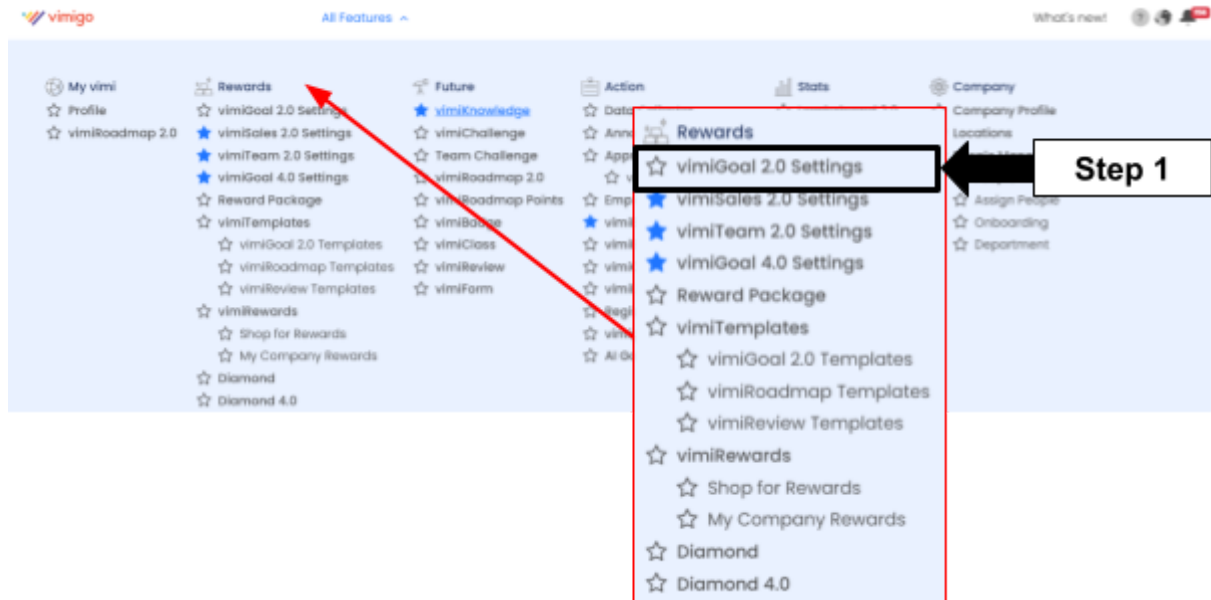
vimigo
All Features
What's new!

My vimi
Profile
vimiRoadmap 2.0

Rewards
vimiGoal 2.0 Settings
vimiSales 2.0 Settings
vimiTeam 2.0 Settings
vimiGoal 4.0 Settings
Reward Package
vimiTemplates
vimiGoal 2.0 Templates
vimiRoadmap Templates
vimiReview Templates
vimiRewards
Shop for Rewards
My Company Rewards
Diamond
Diamond 4.0

Future
vimiKnowledge
vimiChallenge
Team Challenge
vimiRoadmap 2.0
vimiRoadmap Points
vimiBadge
vimiClass
vimiReview
vimiForm

Action
Data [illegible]
Ann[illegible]
App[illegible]
Emp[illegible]
vimi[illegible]
vimi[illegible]
vimi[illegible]
vimi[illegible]
Regi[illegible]
vimi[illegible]
AI Ge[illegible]

Stats

Company
Company Profile
Locations
Assign People
Onboarding
Department

Rewards
vimiGoal 2.0 Settings
vimiSales 2.0 Settings
vimiTeam 2.0 Settings
vimiGoal 4.0 Settings
Reward Package
vimiTemplates
vimiGoal 2.0 Templates
vimiRoadmap Templates
vimiReview Templates
vimiRewards
Shop for Rewards
My Company Rewards
Diamond
Diamond 4.0

Step 1